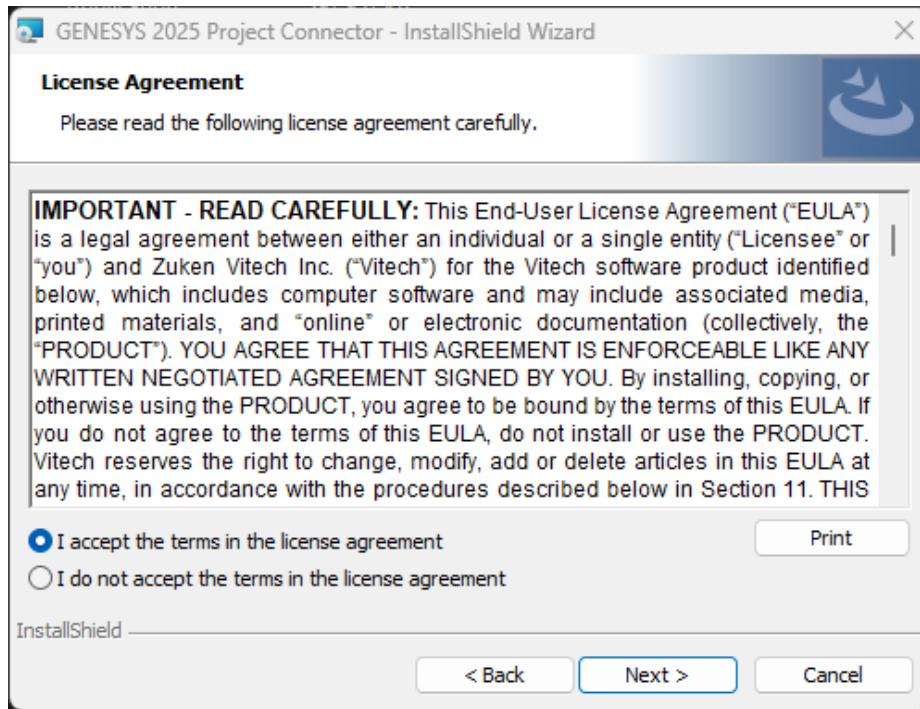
GENESYS 2025 Project Connector - InstallShield Wizard

License Agreement

Please read the following license agreement carefully.

IMPORTANT - READ CAREFULLY: This End-User License Agreement ("EULA") is a legal agreement between either an individual or a single entity ("Licensee" or "you") and Zuken Vitech Inc. ("Vitech") for the Vitech software product identified below, which includes computer software and may include associated media, printed materials, and "online" or electronic documentation (collectively, the "PRODUCT"). YOU AGREE THAT THIS AGREEMENT IS ENFORCEABLE LIKE ANY WRITTEN NEGOTIATED AGREEMENT SIGNED BY YOU. By installing, copying, or otherwise using the PRODUCT, you agree to be bound by the terms of this EULA. If you do not agree to the terms of this EULA, do not install or use the PRODUCT. Vitech reserves the right to change, modify, add or delete articles in this EULA at any time, in accordance with the procedures described below in Section 11. THIS

I accept the terms in the license agreement

I do not accept the terms in the license agreement

Print

InstallShield

< Back

Next >

Cancel